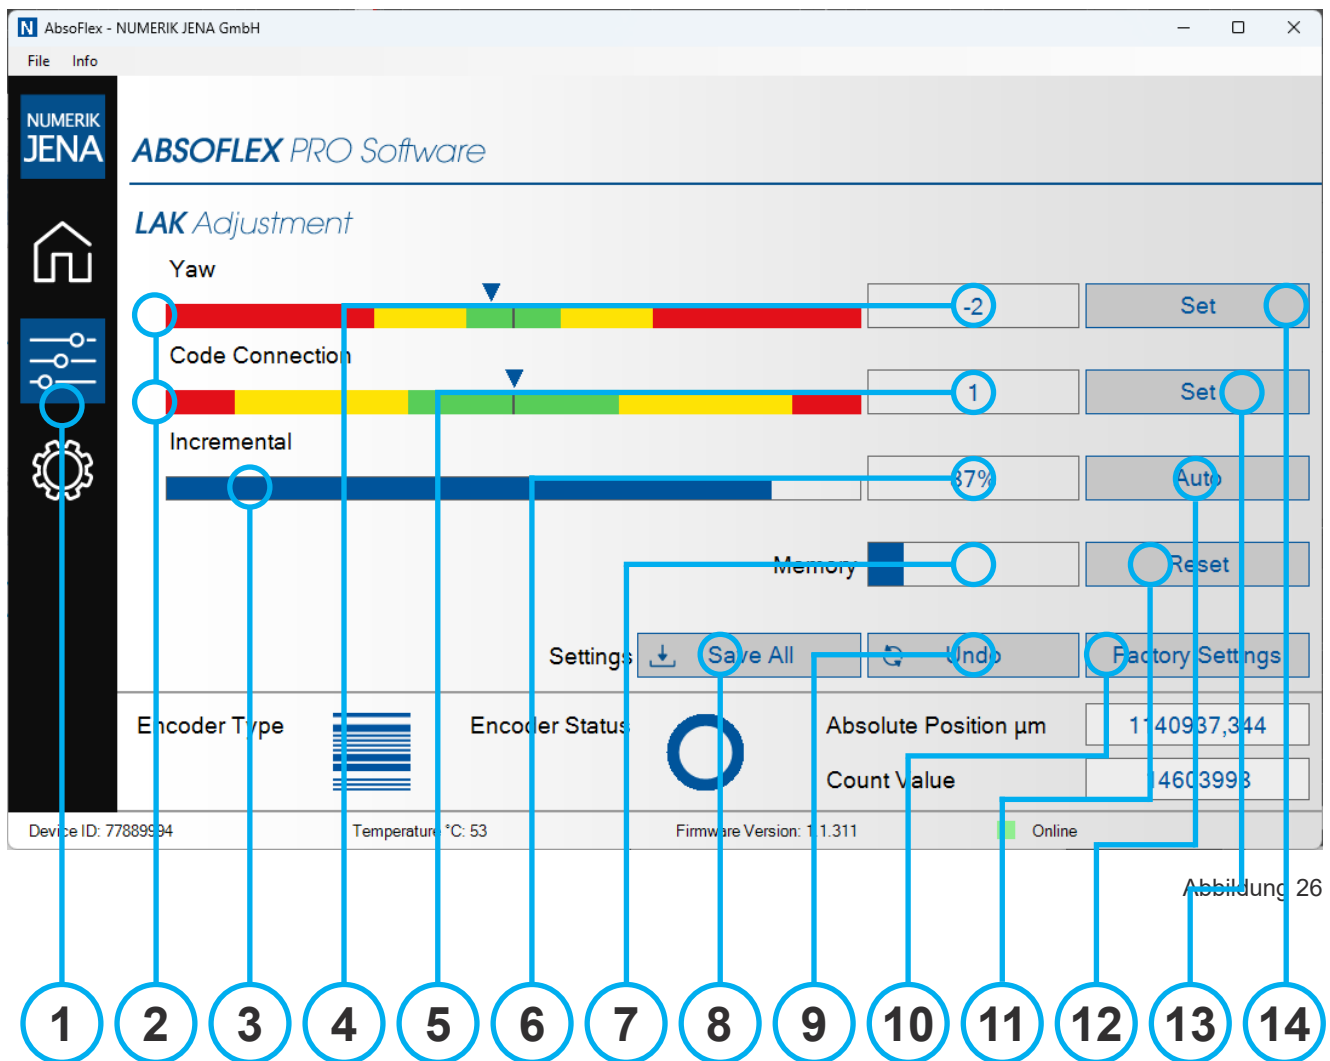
N AbsoFlex - NUMERIK JENA GmbH

File Info

NUMERIK JENA

ABSOFLEX PRO Software

LAK Adjustment

Yaw

-2

Set

Code Connection

1

Set

Incremental

87%

Auto

Memory

Reset

Settings

Save All

Undo

Factory Settings

Encoder Type

Encoder Status

Absolute Position µm

1140937,344

Count Value

14603993

Device ID: 77889994

Temperature °C: 53

Firmware Version: 1.1.311

Online

Abbildung 26

1 2 3 4 5 6 7 8 9 10 11 12 13 14